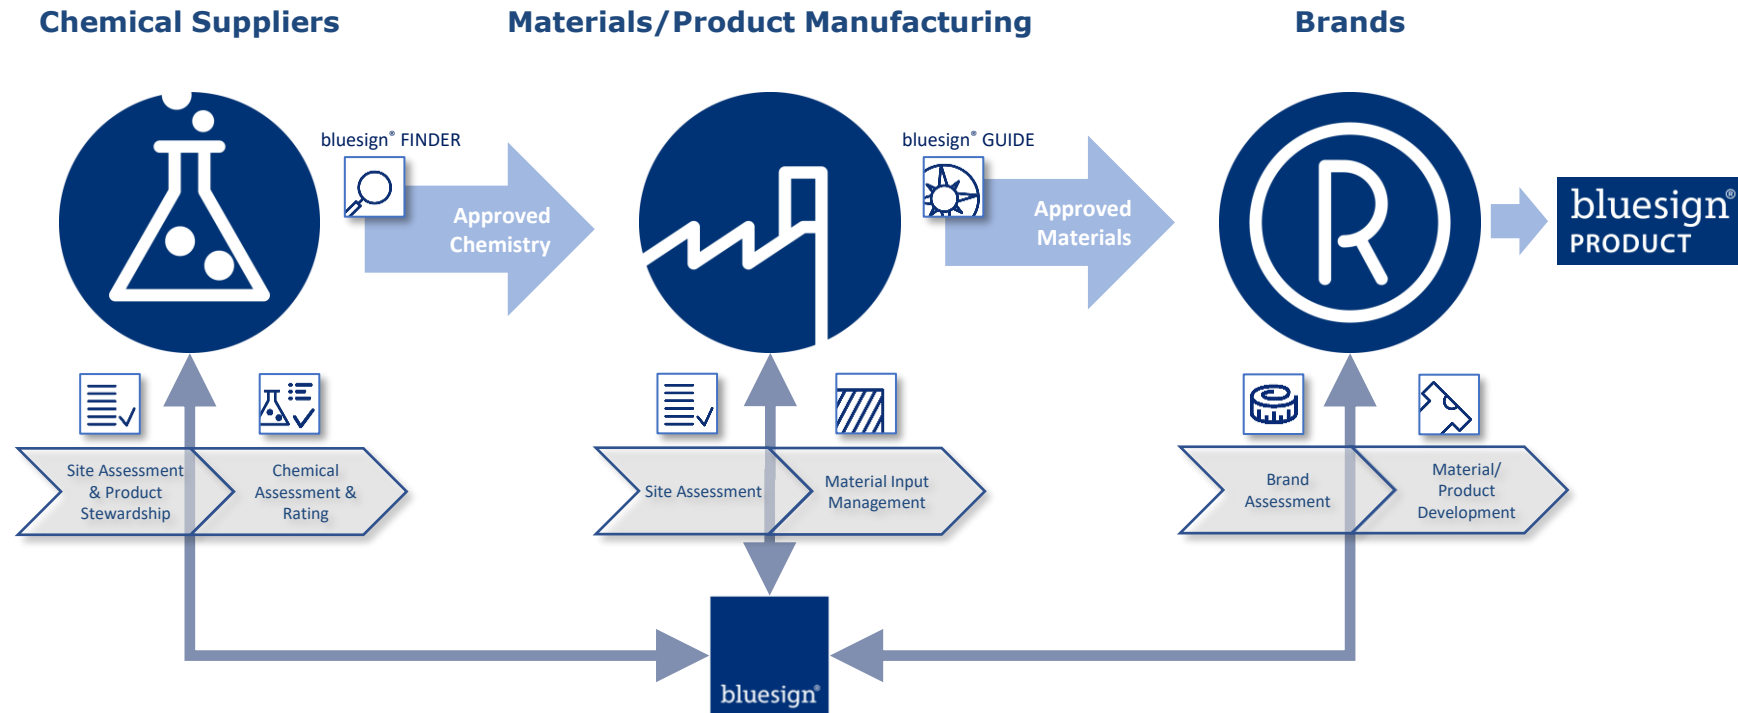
Chemical Suppliers

Materials/Product Manufacturing

Brands

bluesign® FINDER

Approved Chemistry

bluesign® GUIDE

Approved Materials

bluesign® PRODUCT

Site Assessment & Product Stewardship

Chemical Assessment & Rating

Site Assessment

Material Input Management

Brand Assessment

Material/ Product Development

bluesign®